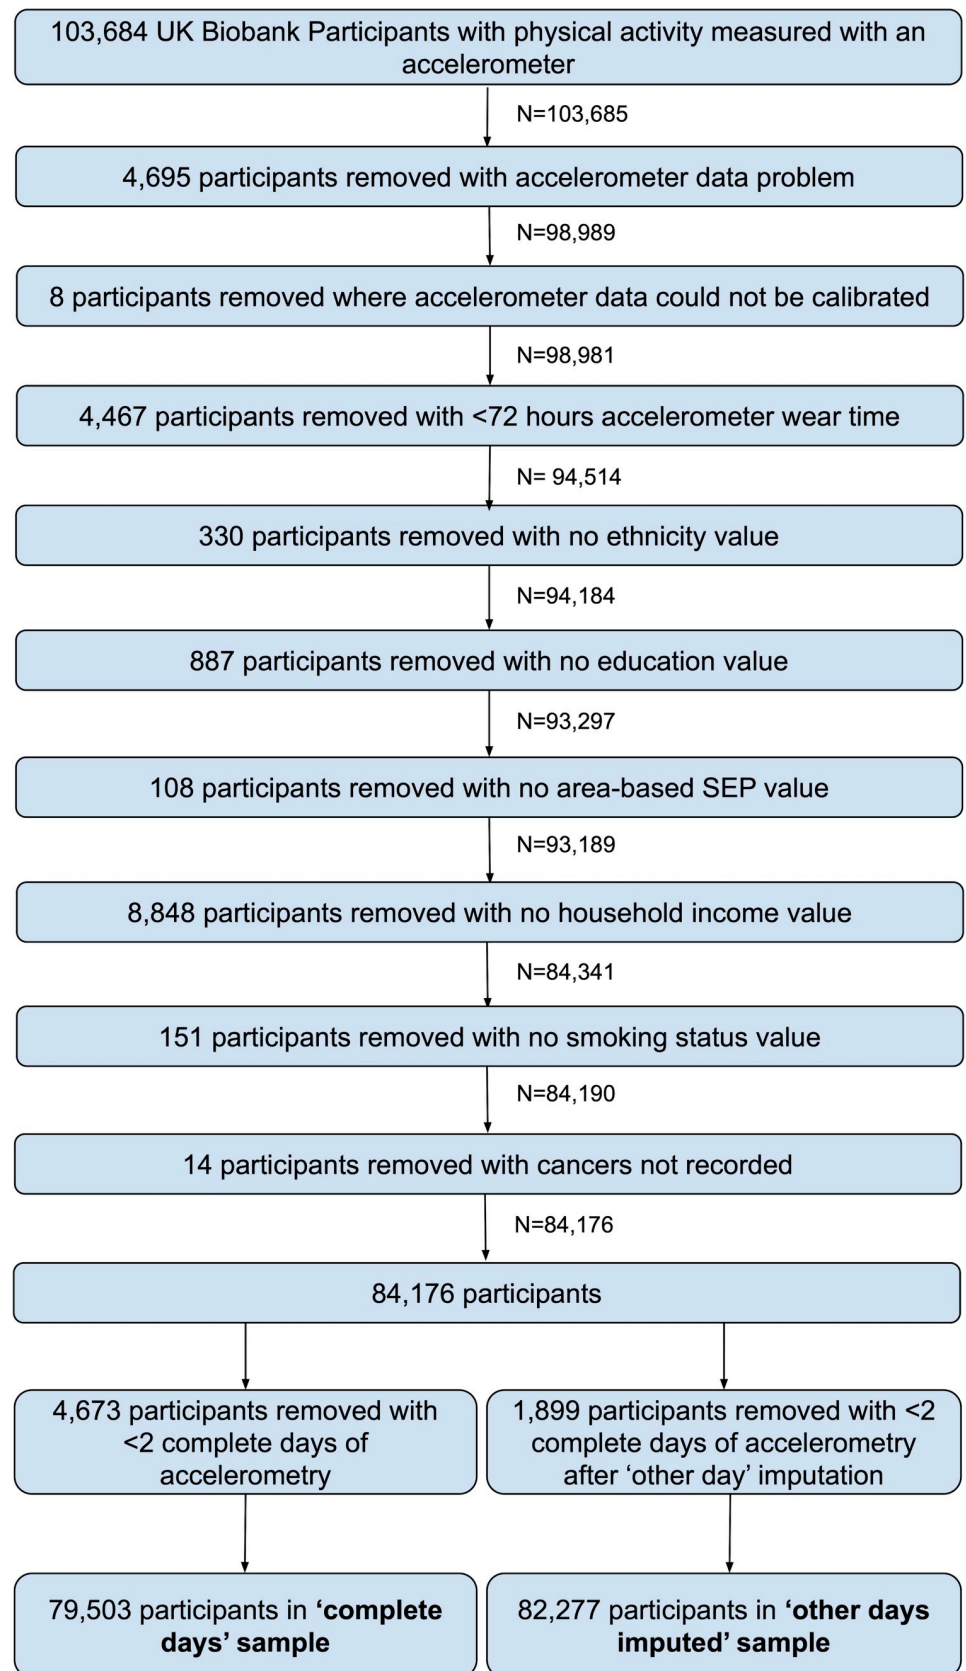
103,684 UK Biobank Participants with physical activity measured with an accelerometer

N=103,685

4,695 participants removed with accelerometer data problem

N=98,989

8 participants removed where accelerometer data could not be calibrated

N=98,981

4,467 participants removed with <72 hours accelerometer wear time

N= 94,514

330 participants removed with no ethnicity value

N=94,184

887 participants removed with no education value

N=93,297

108 participants removed with no area-based SEP value

N=93,189

8,848 participants removed with no household income value

N=84,341

151 participants removed with no smoking status value

N=84,190

14 participants removed with cancers not recorded

N=84,176

84,176 participants

4,673 participants removed with <2 complete days of accelerometry

1,899 participants removed with <2 complete days of accelerometry after ‘other day’ imputation

79,503 participants in **‘complete days’ sample**

82,277 participants in **‘other days imputed’ sample**